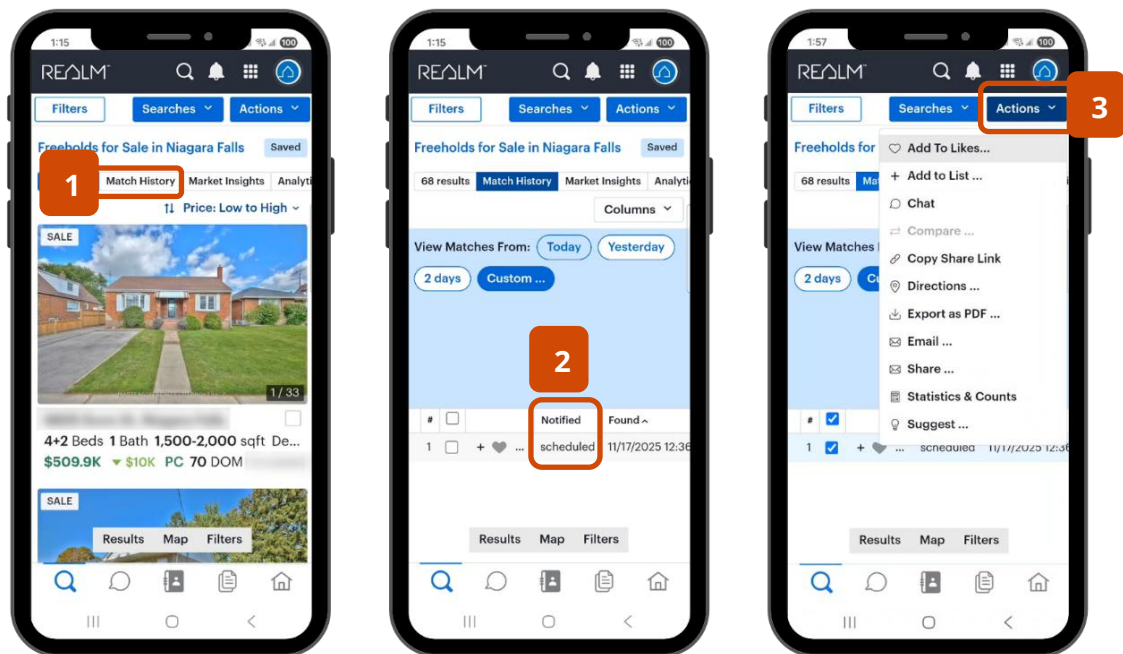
1:15

REALM

Filters
Searches
Actions

Freeholds for Sale in Niagara Falls
Saved

1
Match History
Market Insights
Analyti

Price: Low to High

SALE
1 / 33

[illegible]

4+2 Beds 1 Bath 1,500-2,000 sqft De...
$509.9K $10K PC 70 DOM

SALE
Results
Map
Filters

1:15

REALM

Filters
Searches
Actions

Freeholds for Sale in Niagara Falls
Saved

68 results
Match History
Market Insights
Analytic

Columns

View Matches From:
Today
Yesterday
2 days
Custom ...

2

| # | | | Notified | Found |
|---|---|---|---|---|
| 1 | | + ... | scheduled | 11/17/2025 12:36 |

Results
Map
Filters

1:57

REALM

Filters
Searches
Actions
3

Freeholds for
68 results
View Matches
2 days

Add To Likes...
Add to List ...
Chat
Compare ...
Copy Share Link
Directions ...
Export as PDF ...
Email ...
Share ...
Statistics & Counts
Suggest ...

| # | | | | |
|---|---|---|---|---|
| 1 | | + | scheduled | 11/17/2025 12:36 |

Results
Map
Filters